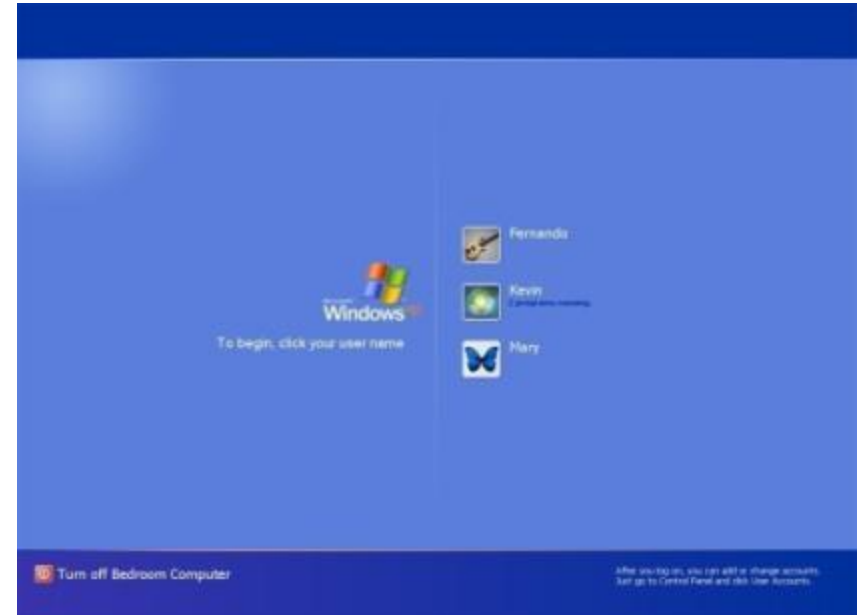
Microsoft
Windows xp

To begin, click your user name

Fernando

Kevin
2 programs running

Mary

Turn off Bedroom Computer

After you log on, you can add or change accounts.
Just go to Control Panel and click User Accounts.